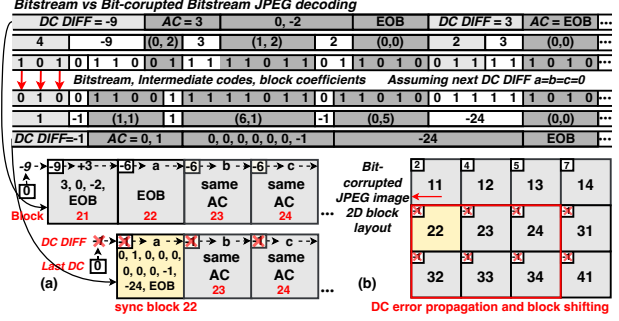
Bitstream vs Bit-corupted Bitstream JPEG decoding

| DC DIFF = -9 | | AC = 3 | | 0, -2 | | EOB | DC DIFF = 3 | | AC = EOB | ... |
|---|---|---|---|---|---|---|---|---|---|---|
| 4 | -9 | (0, 2) | 3 | (1, 2) | 2 | (0,0) | 2 | 3 | (0,0) | ... |

1 0 1 0 1 1 0 0 1 1 1 1 0 1 1 0 1 1 1 0 1 0 1 1 0 1 1 1 1 0 1 0 1 0 ...

Bitstream, Intermediate codes, block coefficients Assuming next DC DIFF a=b=c=0

0 1 0 0 1 1 0 0 1 1 1 1 0 1 1 0 1 1 1 0 1 0 1 1 0 1 1 1 1 0 1 0 1 0 ...

| 1 | -1 | (1,1) | 1 | (6,1) | -1 | (0,5) | -24 | (0,0) | ... |
|---|---|---|---|---|---|---|---|---|---|
| DC DIFF=-1 | | AC = 0, 1 | | 0, 0, 0, 0, 0, 0, -1 | | -24 | | EOB | ... |

-9 -9 +3 -6 a -6 b -6 c
0
3, 0, -2, EOB
21
EOB
22
same AC
23
same AC
24
Block

DC DIFF -1 a b c
Last DC 0
0, 1, 0, 0, 0, 0, 0, 0, -1, -24, EOB
22
same AC
23
same AC
24
...
(a)
sync block 22

Bit-corrupted JPEG image 2D block layout

| 2 11 | 4 12 | 5 13 | 7 14 |
|---|---|---|---|
| 22 | 23 | 24 | 31 |
| 32 | 33 | 34 | 41 |

(b)
DC error propagation and block shifting